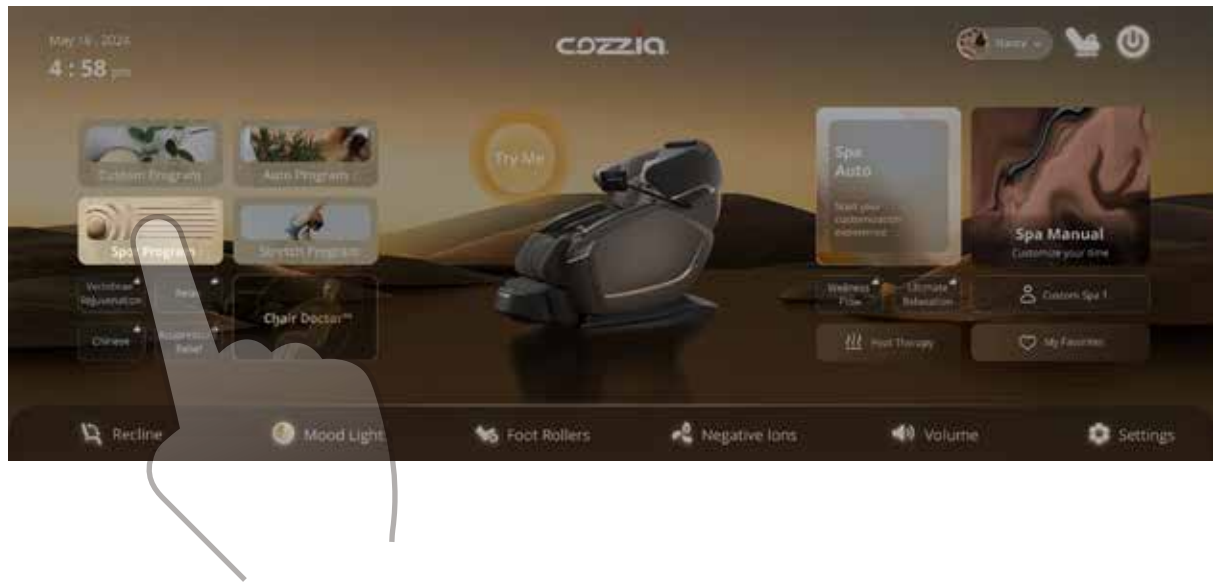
May 16, 2024
4 : 58 pm

cozzia

Nancy

Custom Program
Auto Program
Spa Program
Stretch Program
Vertebrae Rejuvenation
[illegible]
Chinese
Acupressure Relief
Chair Doctor™

Try Me

Spa Auto
Start your customization experience

Spa Manual
Customize your time

Wellness Flow
Ultimate Relaxation
Custom Spa 1
Heat Therapy
My Favorites

Recline
Mood Light
Foot Rollers
Negative Ions
Volume
Settings